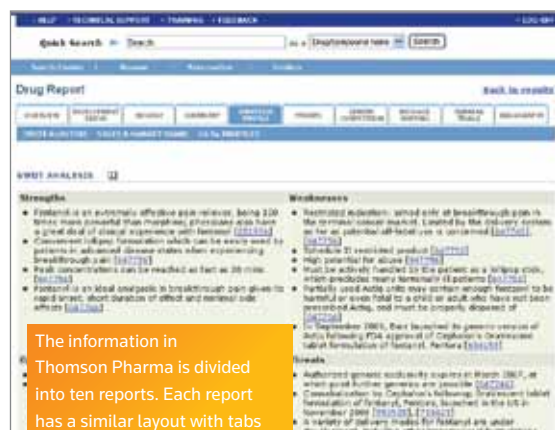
HELP • TECHNICAL SUPPORT • TRAINING • FEEDBACK

Quick Search Search

Drug Report

Back to results

SWOT ANALYSIS

Strengths

Weaknesses

Threats

The information in Thomson Pharma is divided into ten reports. Each report has a similar layout with tabs